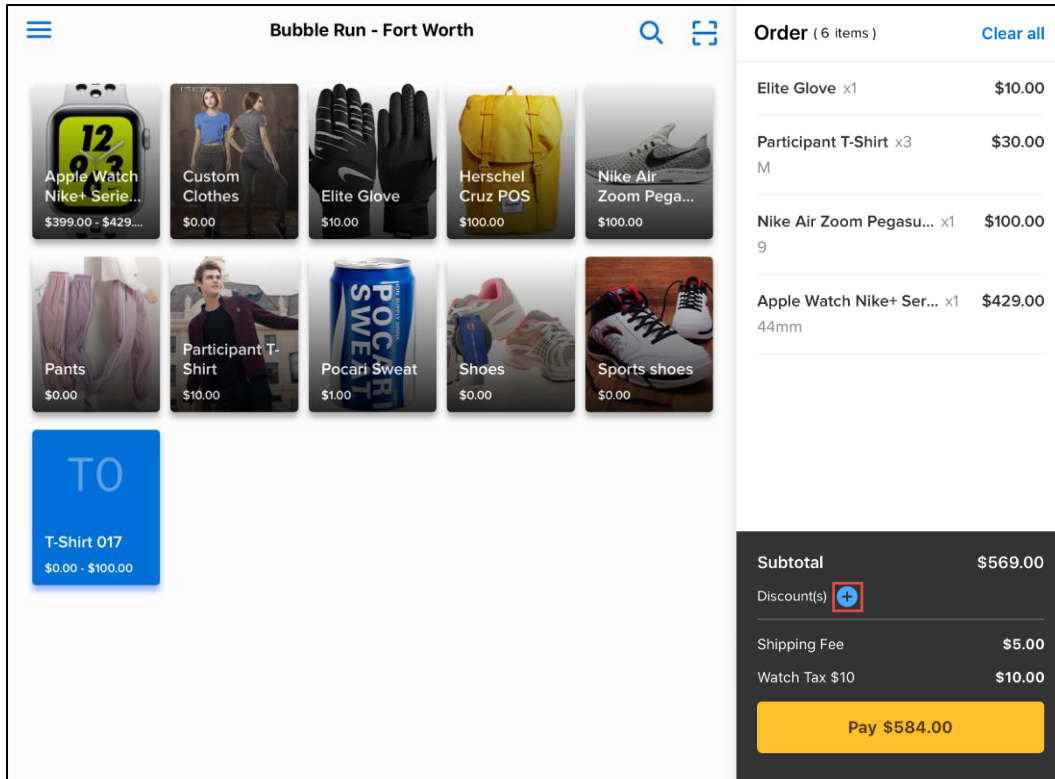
Bubble Run - Fort Worth

Apple Watch Nike+ Serie...
$399.00 - $429....

Custom Clothes
$0.00

Elite Glove
$10.00

Herschel Cruz POS
$100.00

Nike Air Zoom Pega...
$100.00

Pants
$0.00

Participant T-Shirt
$10.00

Pocari Sweat
$1.00

Shoes
$0.00

Sports shoes
$0.00

TO
T-Shirt 017
$0.00 - $100.00

Order (6 items)
Clear all

Elite Glove x1 $10.00

Participant T-Shirt x3 $30.00
M

Nike Air Zoom Pegasu... x1 $100.00
9

Apple Watch Nike+ Ser... x1 $429.00
44mm

Subtotal $569.00
Discount(s)

Shipping Fee $5.00
Watch Tax $10 $10.00

Pay $584.00